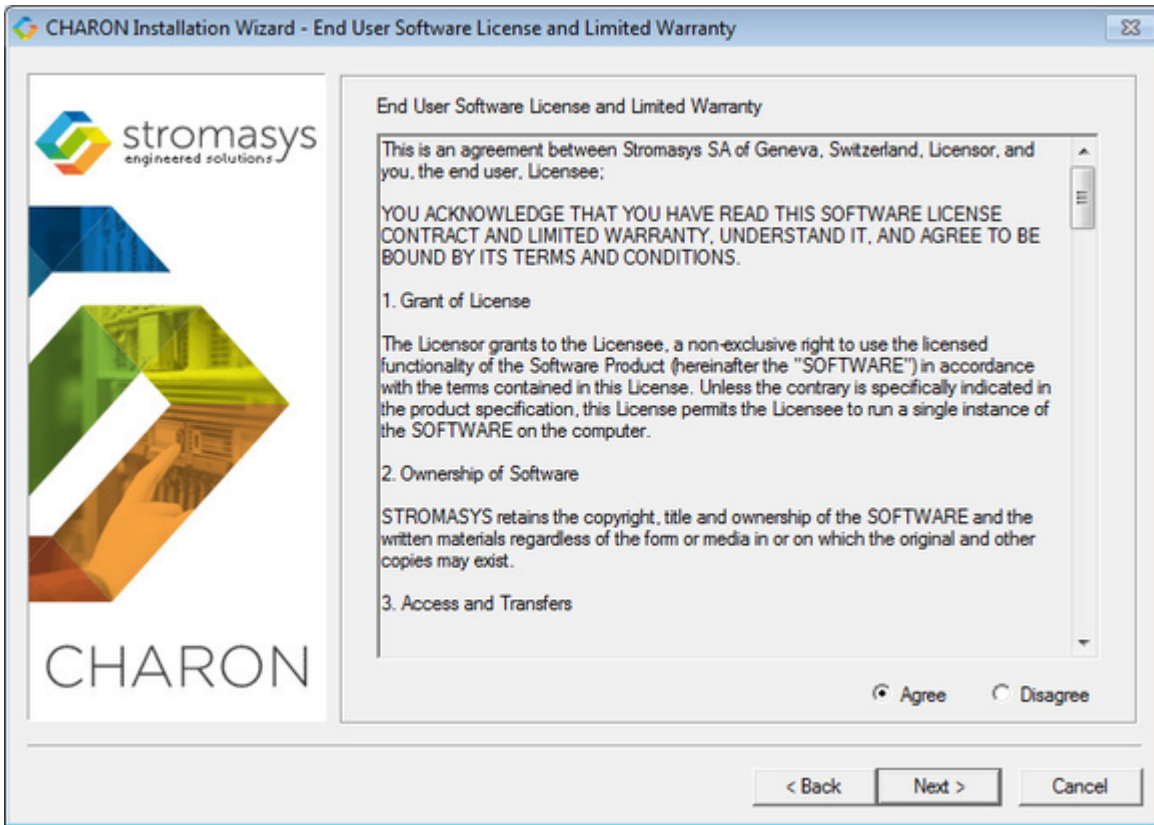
CHARON Installation Wizard - End User Software License and Limited Warranty

stromasys
engineered solutions

CHARON

End User Software License and Limited Warranty

This is an agreement between Stromasys SA of Geneva, Switzerland, Licensor, and you, the end user, Licensee;

YOU ACKNOWLEDGE THAT YOU HAVE READ THIS SOFTWARE LICENSE CONTRACT AND LIMITED WARRANTY, UNDERSTAND IT, AND AGREE TO BE BOUND BY ITS TERMS AND CONDITIONS.

1. Grant of License

The Licensor grants to the Licensee, a non-exclusive right to use the licensed functionality of the Software Product (hereinafter the "SOFTWARE") in accordance with the terms contained in this License. Unless the contrary is specifically indicated in the product specification, this License permits the Licensee to run a single instance of the SOFTWARE on the computer.

2. Ownership of Software

STROMASYS retains the copyright, title and ownership of the SOFTWARE and the written materials regardless of the form or media in or on which the original and other copies may exist.

3. Access and Transfers

Agree
Disagree

< Back
Next >
Cancel